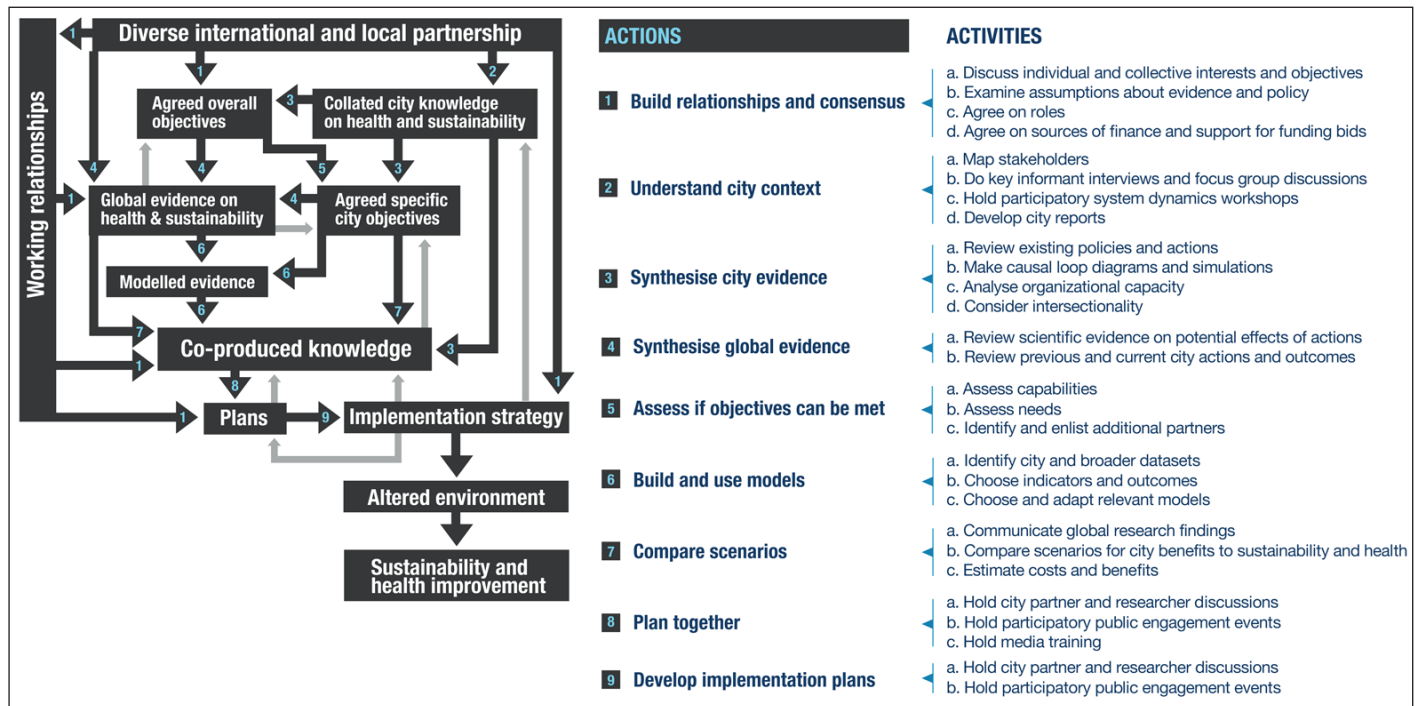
Working relationships

Diverse international and local partnership

1

1

2

Agreed overall objectives

3

Collated city knowledge on health and sustainability

4

4

5

3

1

Global evidence on health & sustainability

4

Agreed specific city objectives

6

6

Modelled evidence

6

7

7

Co-produced knowledge

3

1

1

8

1

Plans

9

Implementation strategy

Altered environment

Sustainability and health improvement

ACTIONS

ACTIVITIES

1 Build relationships and consensus

a. Discuss individual and collective interests and objectives
b. Examine assumptions about evidence and policy
c. Agree on roles
d. Agree on sources of finance and support for funding bids

2 Understand city context

a. Map stakeholders
b. Do key informant interviews and focus group discussions
c. Hold participatory system dynamics workshops
d. Develop city reports

3 Synthesise city evidence

a. Review existing policies and actions
b. Make causal loop diagrams and simulations
c. Analyse organizational capacity
d. Consider intersectionality

4 Synthesise global evidence

a. Review scientific evidence on potential effects of actions
b. Review previous and current city actions and outcomes

5 Assess if objectives can be met

a. Assess capabilities
b. Assess needs
c. Identify and enlist additional partners

6 Build and use models

a. Identify city and broader datasets
b. Choose indicators and outcomes
c. Choose and adapt relevant models

7 Compare scenarios

a. Communicate global research findings
b. Compare scenarios for city benefits to sustainability and health
c. Estimate costs and benefits

8 Plan together

a. Hold city partner and researcher discussions
b. Hold participatory public engagement events
c. Hold media training

9 Develop implementation plans

a. Hold city partner and researcher discussions
b. Hold participatory public engagement events